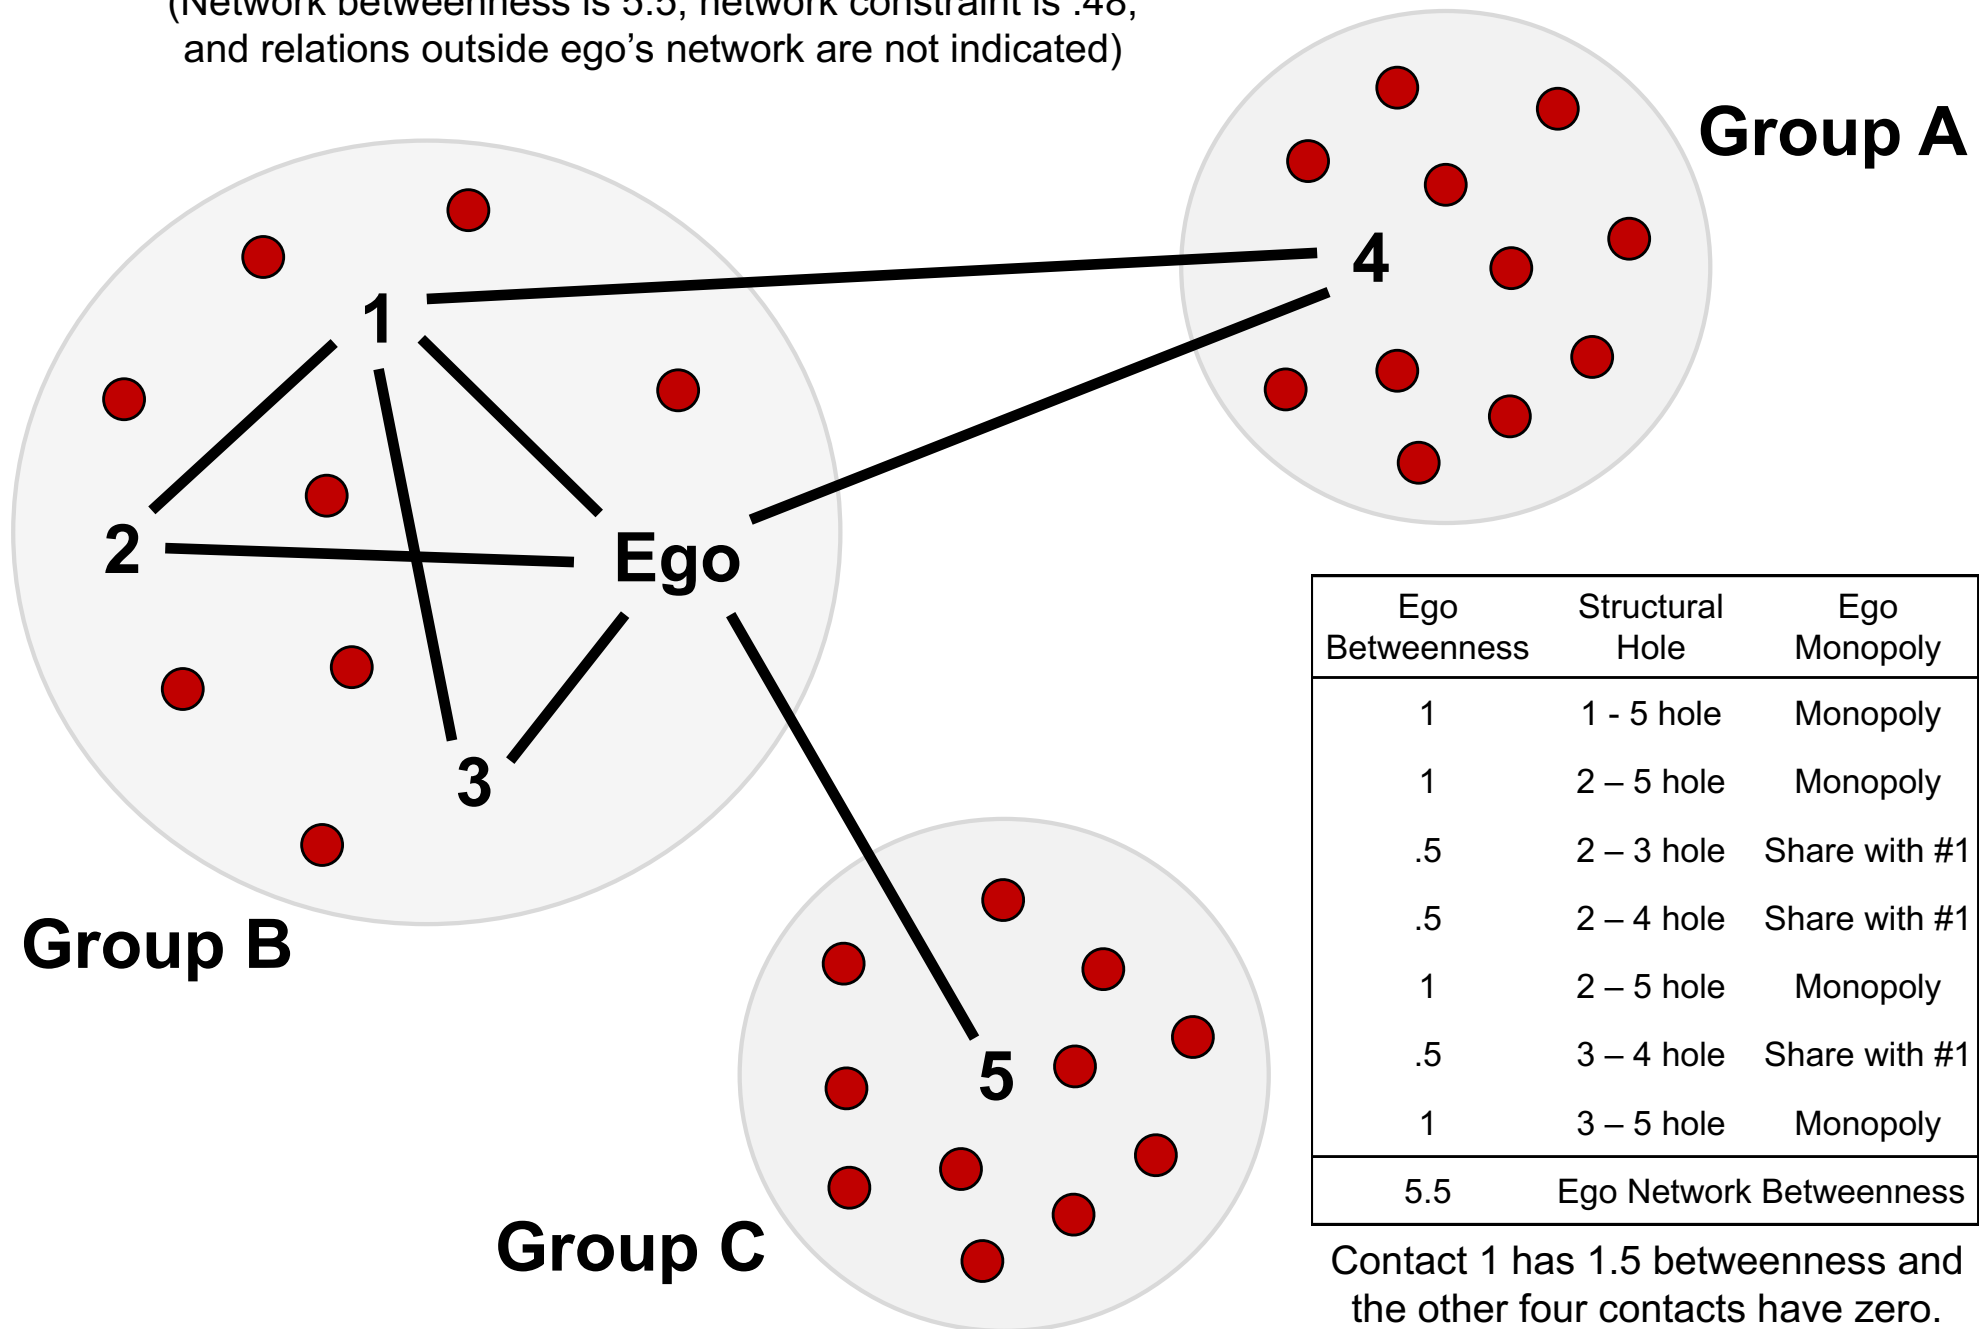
(Network betweenness is 5.5, network constraint is .48, and relations outside ego's network are not indicated)

Group A

4

1

2

Ego

3

Group B

5

Group C

| Ego Betweenness | Structural Hole | Ego Monopoly |
|---|---|---|
| 1 | 1 - 5 hole | Monopoly |
| 1 | 2 – 5 hole | Monopoly |
| .5 | 2 – 3 hole | Share with #1 |
| .5 | 2 – 4 hole | Share with #1 |
| 1 | 2 – 5 hole | Monopoly |
| .5 | 3 – 4 hole | Share with #1 |
| 1 | 3 – 5 hole | Monopoly |
| 5.5 | Ego Network Betweenness | |

Contact 1 has 1.5 betweenness and the other four contacts have zero.